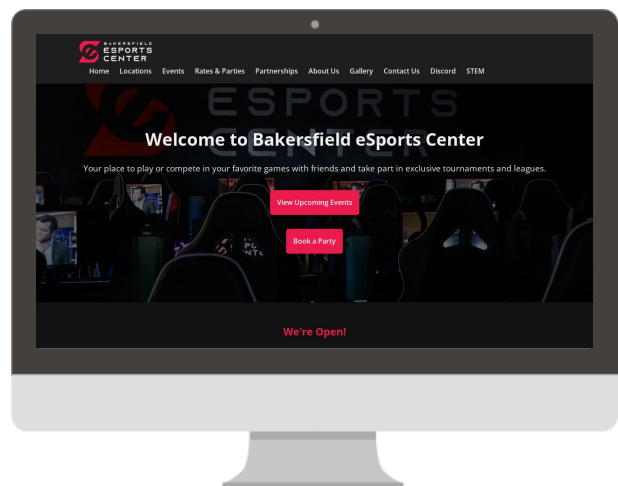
BAKERSFIELD
ESPORTS
CENTER

Home Locations Events Rates & Parties Partnerships About Us Gallery Contact Us Discord STEM

ESPORTS

Welcome to Bakersfield eSports Center

Your place to play or compete in your favorite games with friends and take part in exclusive tournaments and leagues.

View Upcoming Events

Book a Party

We're Open!